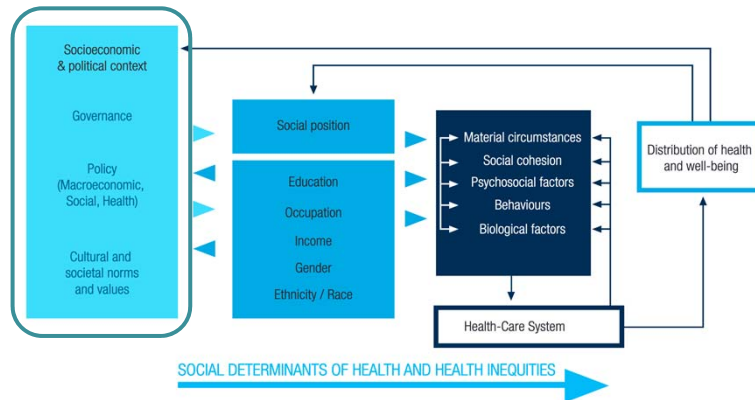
Socioeconomic & political context

Governance

Policy (Macroeconomic, Social, Health)

Cultural and societal norms and values

Social position

Education

Occupation

Income

Gender

Ethnicity / Race

Material circumstances

Social cohesion

Psychosocial factors

Behaviours

Biological factors

Health-Care System

Distribution of health and well-being

SOCIAL DETERMINANTS OF HEALTH AND HEALTH INEQUITIES